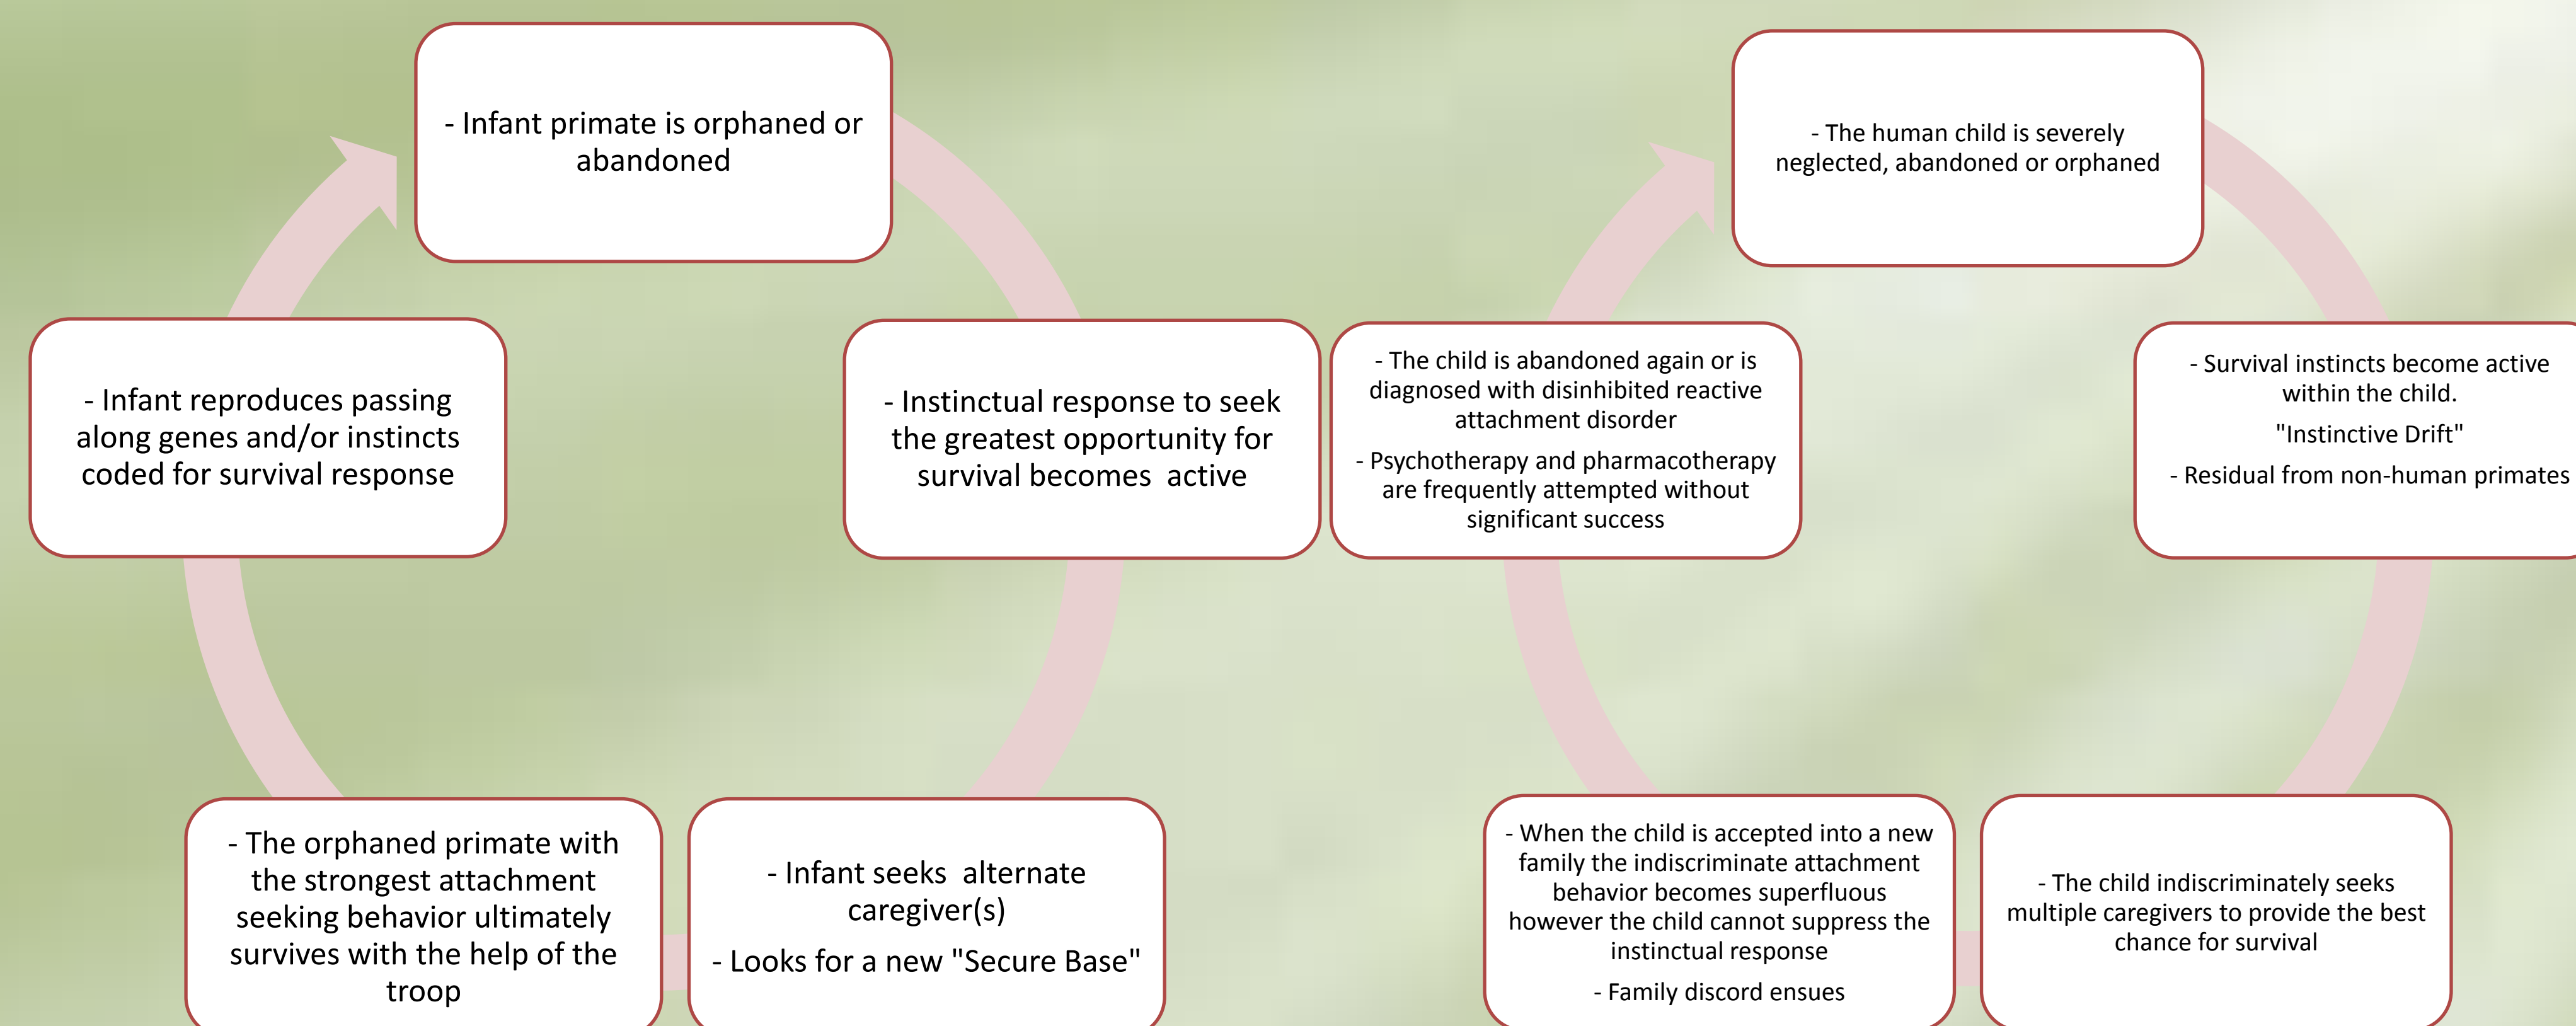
- Infant primate is orphaned or abandoned

- Instinctual response to seek the greatest opportunity for survival becomes active

- Infant seeks alternate caregiver(s)

- Looks for a new "Secure Base"

- The orphaned primate with the strongest attachment seeking behavior ultimately survives with the help of the troop

- Infant reproduces passing along genes and/or instincts coded for survival response

- The human child is severely neglected, abandoned or orphaned

- Survival instincts become active within the child.

"Instinctive Drift"

- Residual from non-human primates

- The child indiscriminately seeks multiple caregivers to provide the best chance for survival

- When the child is accepted into a new family the indiscriminate attachment behavior becomes superfluous however the child cannot suppress the instinctual response

- Family discord ensues

- The child is abandoned again or is diagnosed with disinhibited reactive attachment disorder

- Psychotherapy and pharmacotherapy are frequently attempted without significant success